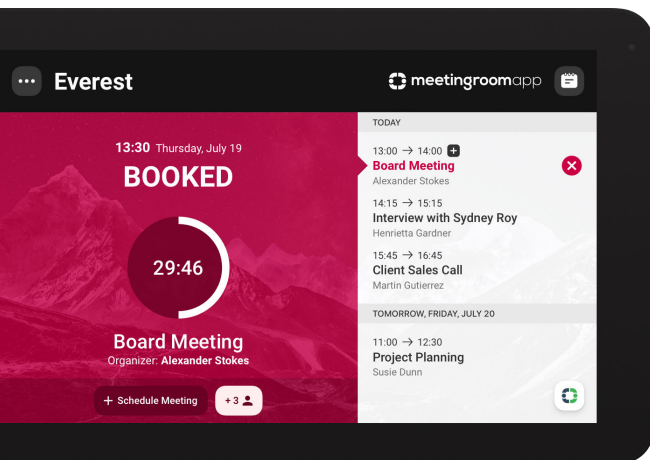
Everest

meetingroomapp

13:30 Thursday, July 19

BOOKED

29:46

Board Meeting
Organizer: Alexander Stokes

+ Schedule Meeting

+3

TODAY

13:00 → 14:00 +
Board Meeting
Alexander Stokes

14:15 → 15:15
Interview with Sydney Roy
Henrietta Gardner

15:45 → 16:45
Client Sales Call
Martin Gutierrez

TOMORROW, FRIDAY, JULY 20

11:00 → 12:30
Project Planning
Susie Dunn